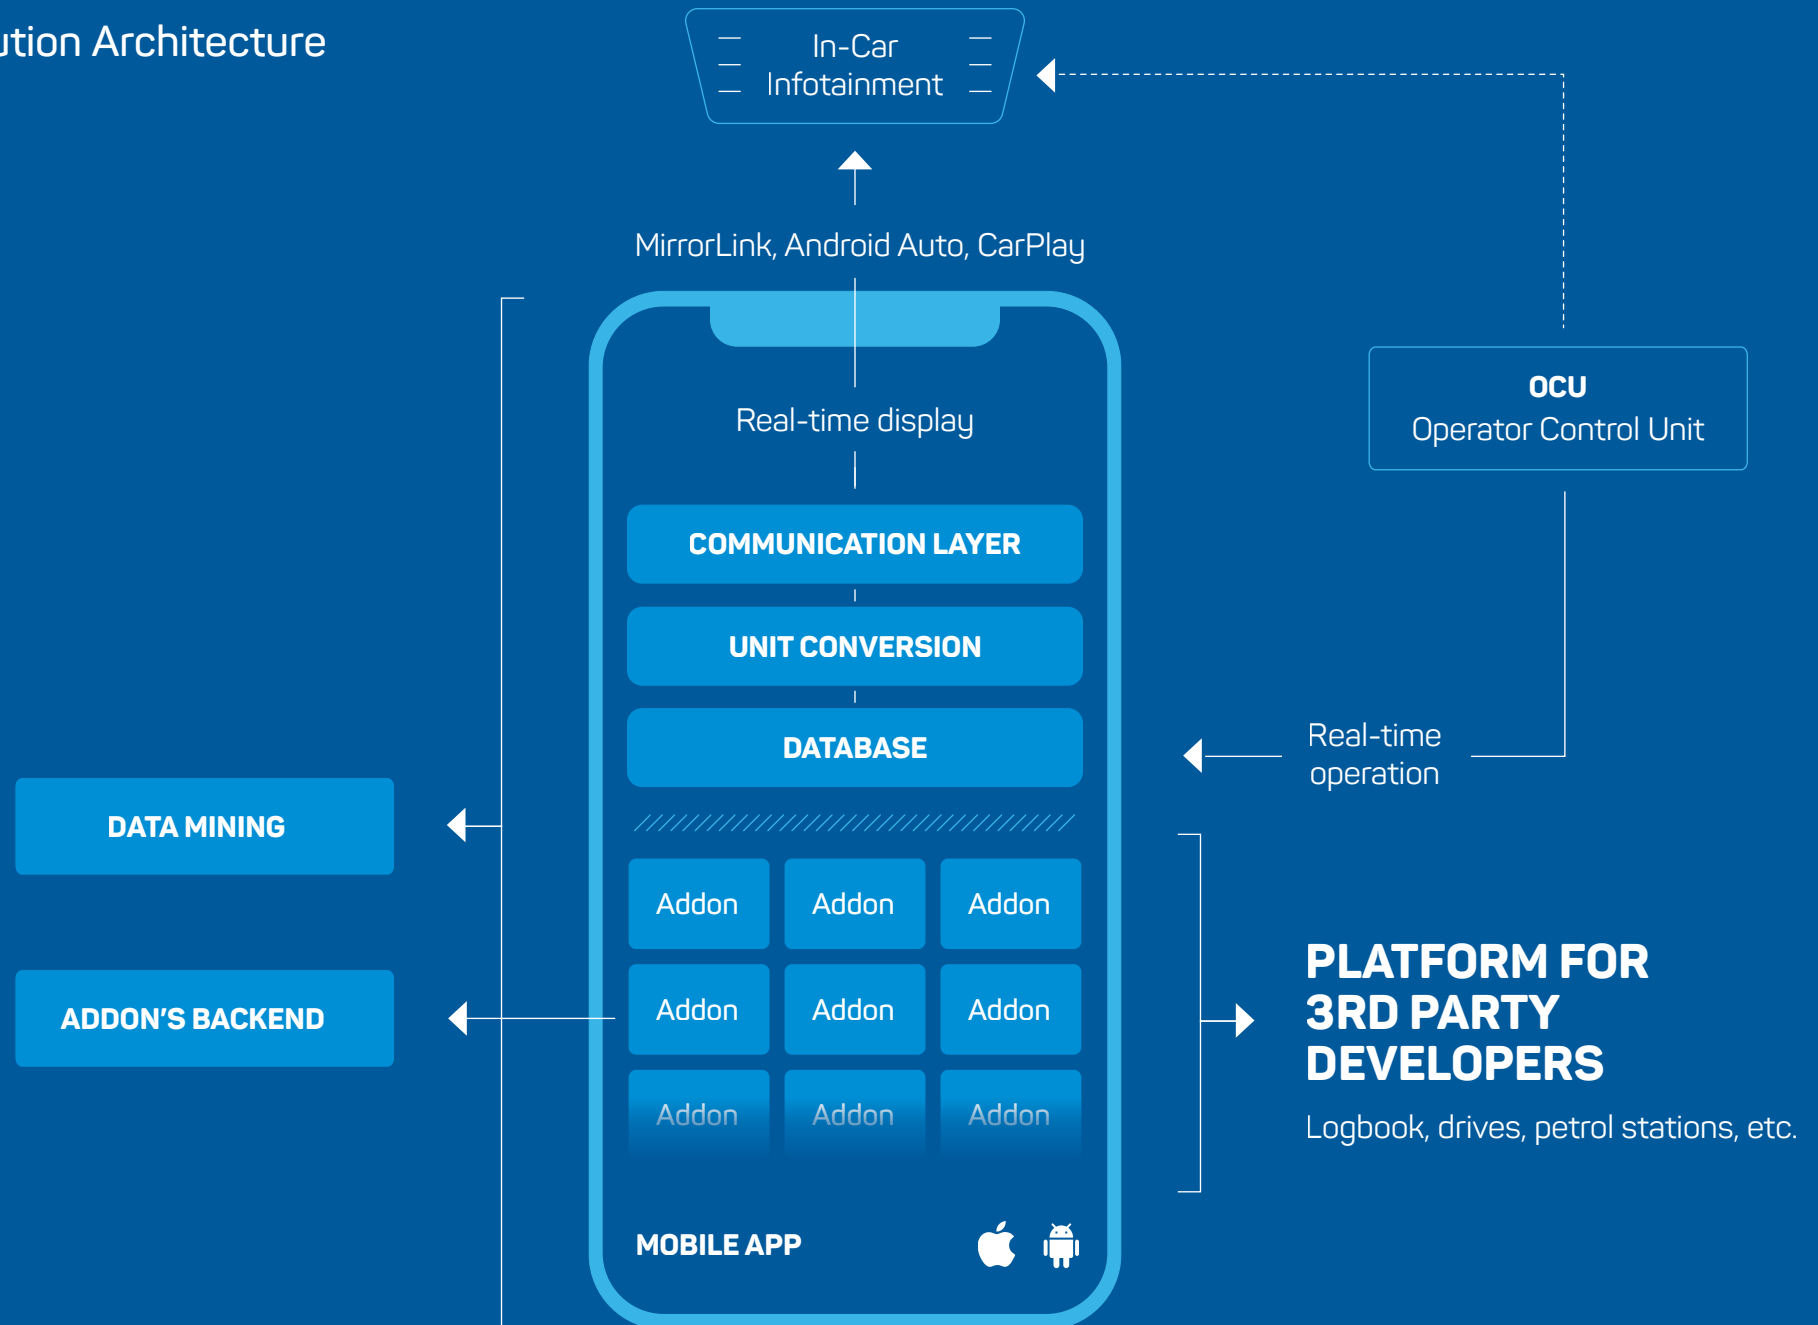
ution Architecture

In-Car Infotainment

MirrorLink, Android Auto, CarPlay

OCU
Operator Control Unit

Real-time display

COMMUNICATION LAYER

UNIT CONVERSION

DATABASE

Real-time operation

DATA MINING

Addon Addon Addon

Addon Addon Addon

Addon Addon Addon

ADDON'S BACKEND

PLATFORM FOR 3RD PARTY DEVELOPERS

Logbook, drives, petrol stations, etc.

MOBILE APP